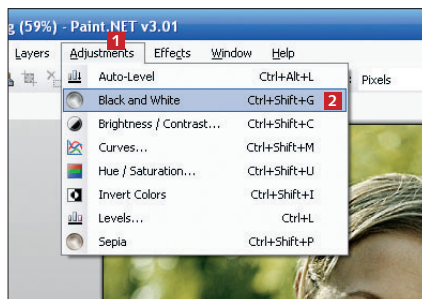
g (59%) - Paint.NET v3.01

Layers Adjustments 1 Effects Window Help

Pixels

Auto-Level Ctrl+Alt+L
Black and White Ctrl+Shift+G 2
Brightness / Contrast... Ctrl+Shift+C
Curves... Ctrl+Shift+M
Hue / Saturation... Ctrl+Shift+U
Invert Colors Ctrl+Shift+I
Levels... Ctrl+L
Sepia Ctrl+Shift+P